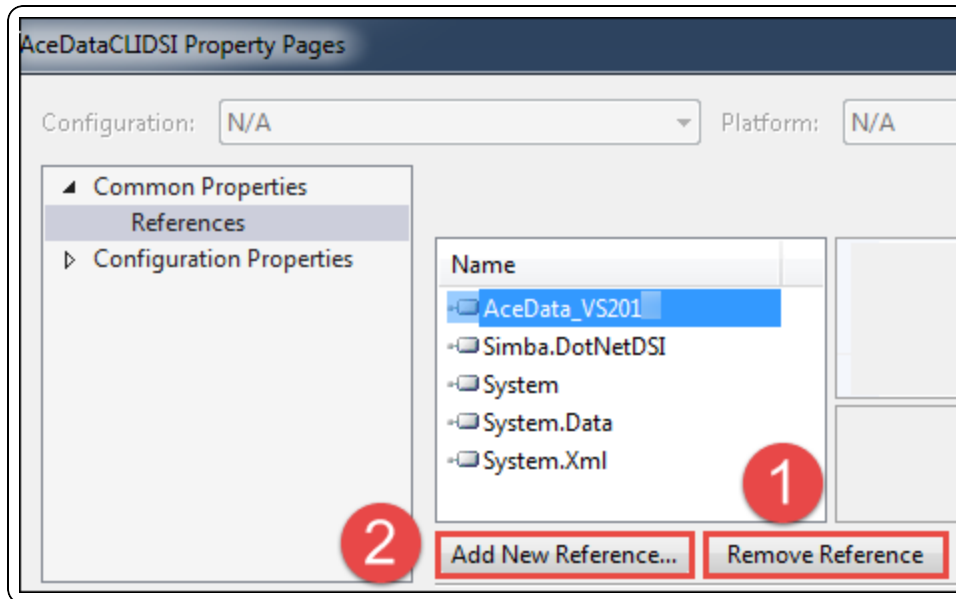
AceDataCLIDSI Property Pages

Configuration: N/A

Platform: N/A

Common Properties

References

Configuration Properties

Name

AceData_VS201

Simba.DotNetDSI

System

System.Data

System.Xml

1

2

Add New Reference...

Remove Reference